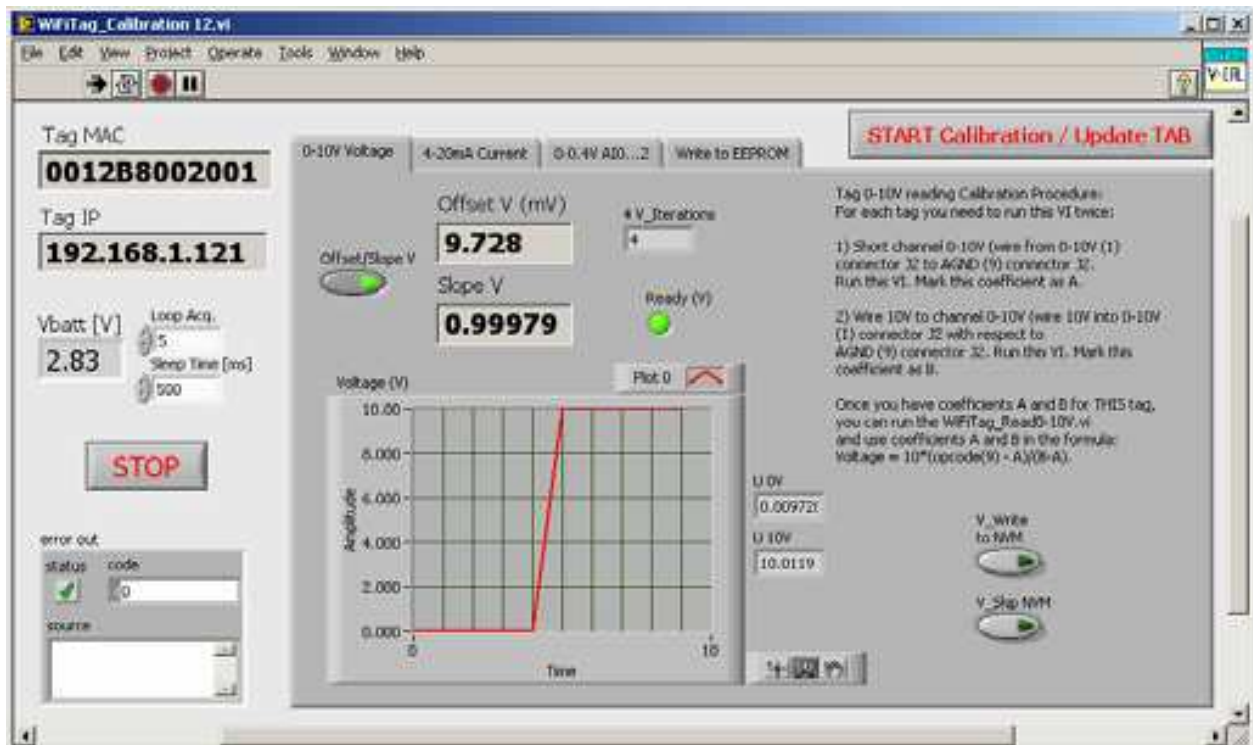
WiFiTag_Calibration 12.vi

File Edit View Project Operate Tools Window Help

Tag MAC
0012B8002001

Tag IP
192.168.1.121

Vbatt [V]
2.83

Loop Acq.
5
Sleep Time [ms]
500

STOP

error out
status code
0
source

0-10V Voltage | 4-20mA Current | 0-0.4V AI0...2 | Write to EEPROM

START Calibration / Update TAB

Offset/Slope V

Offset V (mV)
9.728

Slope V
0.99979

# V_Iterations
4

Ready (V)

Voltage (V)
Plot 0

10.000
8.000
6.000
4.000
2.000
0.000
Amplitude
0
10
Time

U 0V
0.009728
U 10V
10.0119

Tag 0-10V reading Calibration Procedure:
For each tag you need to run this VI twice:

1) Short channel 0-10V (wire from 0-10V (1) connector J2 to AGND (9) connector J2. Run this VI. Mark this coefficient as A.

2) Wire 10V to channel 0-10V (wire 10V into 0-10V (1) connector J2 with respect to AGND (9) connector J2. Run this VI. Mark this coefficient as B.

Once you have coefficients A and B for THIS tag, you can run the WiFiTag_Read0-10V.vi and use coefficients A and B in the formula: Voltage = 10*(opcode(9) - A)/(B-A).

V_Write to NVM

V_Skip NVM